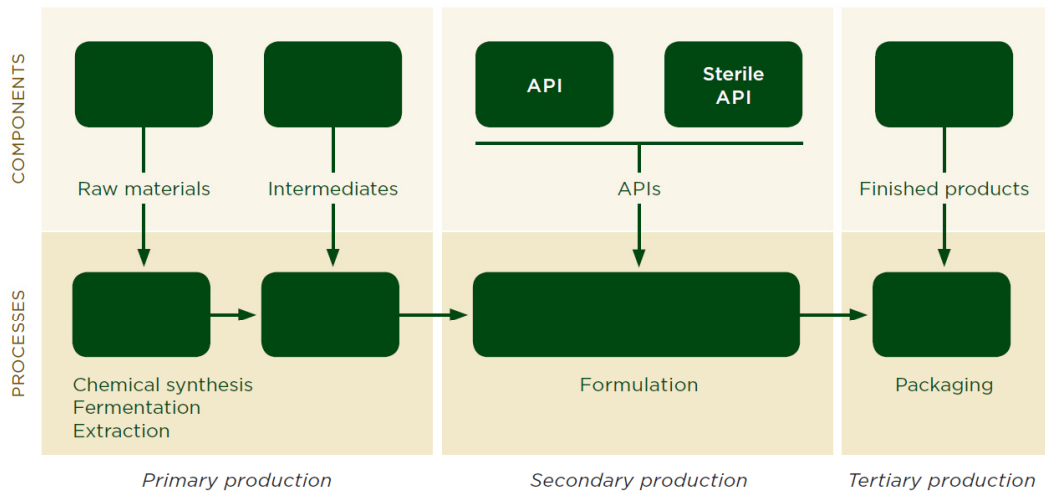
COMPONENTS

PROCESSES

Raw materials

Intermediates

API

Sterile API

APIs

Finished products

Chemical synthesis
Fermentation
Extraction

Formulation

Packaging

Primary production

Secondary production

Tertiary production